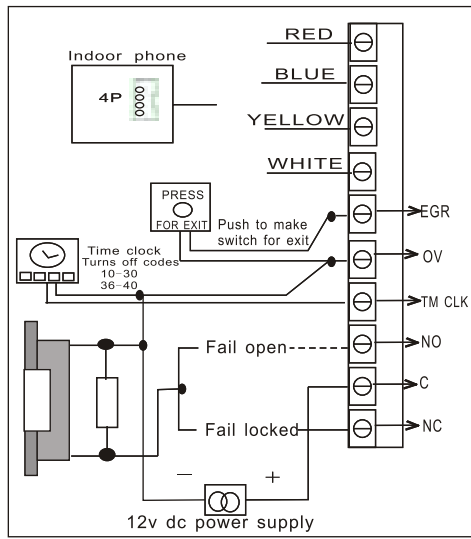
Indoor phone

4P

RED

BLUE

YELLOW

WHITE

PRESS

FOR EXIT

Push to make switch for exit

EGR

Time clock
Turns off codes
10-30
36-40

OV

TM CLK

Fail open

NO

C

Fail locked

NC

−

+

12v dc power supply